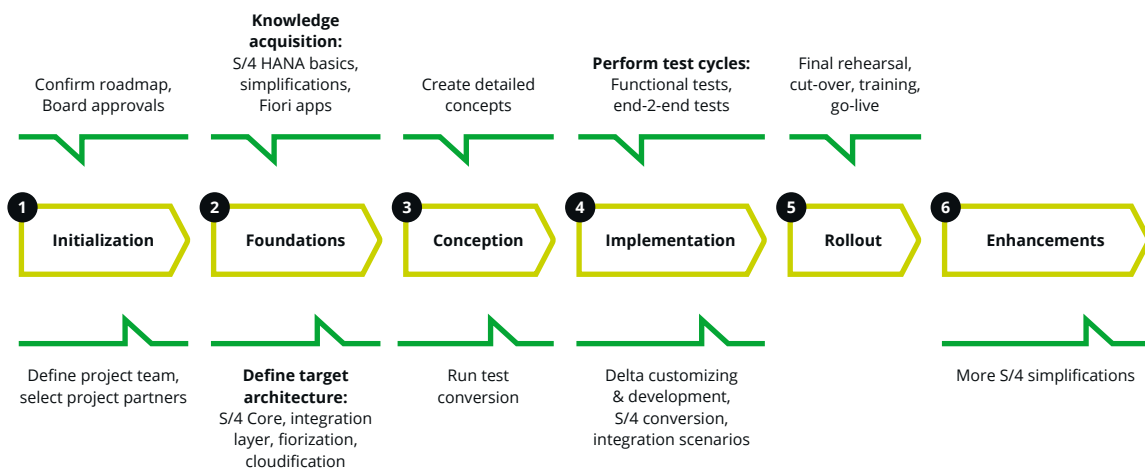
Confirm roadmap, Board approvals

Knowledge acquisition: S/4 HANA basics, simplifications, Fiori apps

Create detailed concepts

Perform test cycles: Functional tests, end-2-end tests

Final rehearsal, cut-over, training, go-live

1 Initialization

2 Foundations

3 Conception

4 Implementation

5 Rollout

6 Enhancements

Define project team, select project partners

Define target architecture: S/4 Core, integration layer, fiorization, cloudification

Run test conversion

Delta customizing & development, S/4 conversion, integration scenarios

More S/4 simplifications